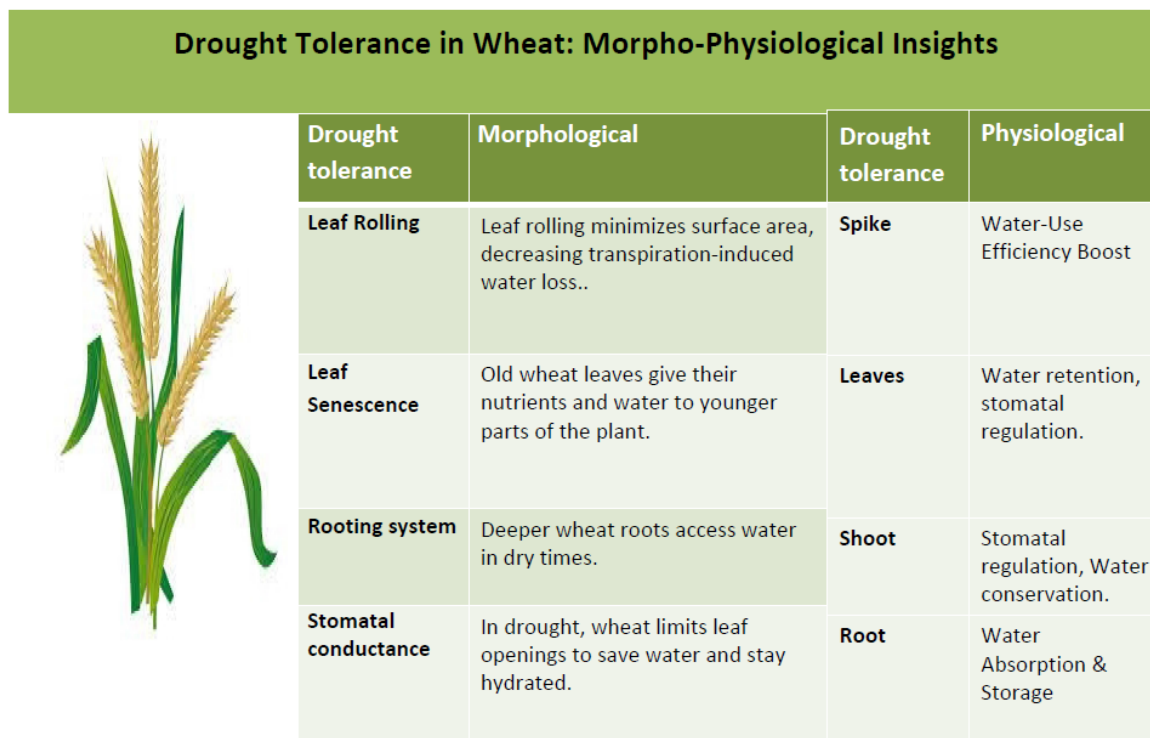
Drought Tolerance in Wheat: Morpho-Physiological Insights

| Drought tolerance | Morphological |
|---|---|
| Leaf Rolling | Leaf rolling minimizes surface area, decreasing transpiration-induced water loss.. |
| Leaf Senescence | Old wheat leaves give their nutrients and water to younger parts of the plant. |
| Rooting system | Deeper wheat roots access water in dry times. |
| Stomatal conductance | In drought, wheat limits leaf openings to save water and stay hydrated. |

| Drought tolerance | Physiological |
|---|---|
| Spike | Water-Use Efficiency Boost |
| Leaves | Water retention, stomatal regulation. |
| Shoot | Stomatal regulation, Water conservation. |
| Root | Water Absorption & Storage |